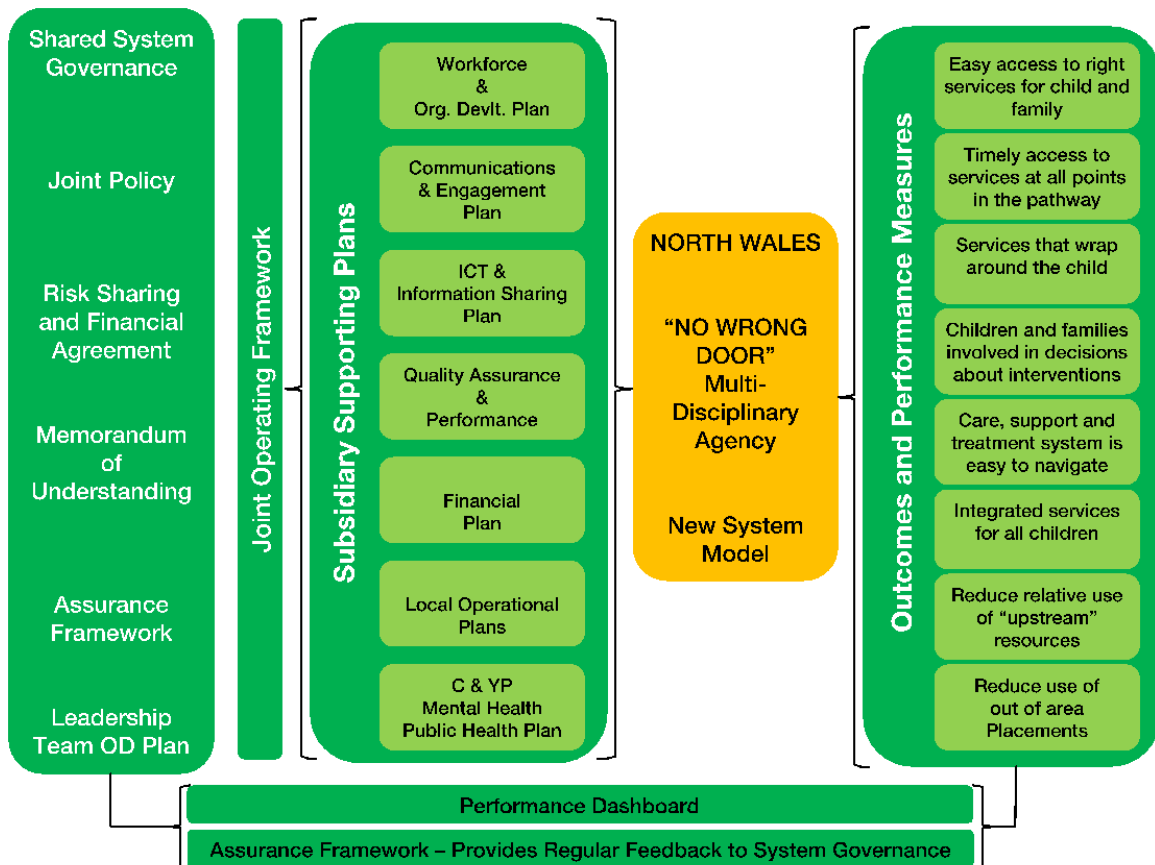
Shared System Governance

Joint Policy

Risk Sharing and Financial Agreement

Memorandum of Understanding

Assurance Framework

Leadership Team OD Plan

Joint Operating Framework

Subsidiary Supporting Plans

Workforce & Org. Devlt. Plan

Communications & Engagement Plan

ICT & Information Sharing Plan

Quality Assurance & Performance

Financial Plan

Local Operational Plans

C & YP Mental Health Public Health Plan

NORTH WALES

"NO WRONG DOOR" Multi-Disciplinary Agency

New System Model

Outcomes and Performance Measures

Easy access to right services for child and family

Timely access to services at all points in the pathway

Services that wrap around the child

Children and families involved in decisions about interventions

Care, support and treatment system is easy to navigate

Integrated services for all children

Reduce relative use of "upstream" resources

Reduce use of out of area Placements

Performance Dashboard

Assurance Framework – Provides Regular Feedback to System Governance